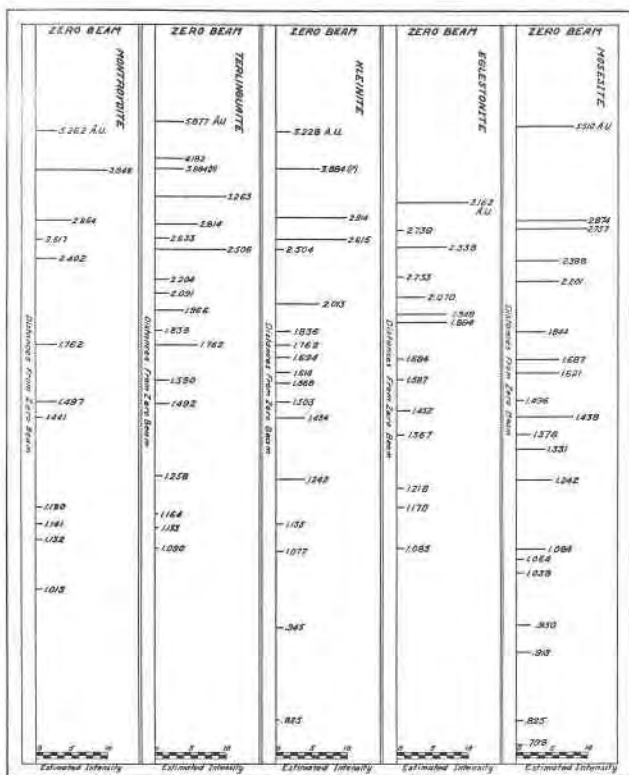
ZERO BEAM
MONTROYDITE
3.262 Å.U.
3.848
2.864
2.517
2.402
Distances from Zero Beam
1.762
1.497
1.441
1.190
1.141
1.132
1.013
0 5 10
Estimated Intensity

ZERO BEAM
TERLINGUAITE
5.877 Å.U.
4.183
3.884(?)
3.263
2.814
2.633
2.506
2.204
2.091
1.966
1.838
1.762
Distances from Zero Beam
1.550
1.492
1.258
1.164
1.133
1.098
0 5 10
Estimated Intensity

ZERO BEAM
KLEINITE
3.228 Å.U.
3.884(?)
2.814
2.615
2.504
2.013
1.836
1.762
1.694
1.618
1.568
1.503
1.454
Distances from Zero Beam
1.243
1.133
1.077
.945
.825
0 5 10
Estimated Intensity

ZERO BEAM
EGLESTONITE
3.163 Å.U.
2.738
2.538
2.233
2.070
1.949
1.904
Distances from Zero Beam
1.684
1.587
1.452
1.367
1.218
1.170
1.085
0 5 10
Estimated Intensity

ZERO BEAM
MOSESITE
3.510 Å.U.
2.874
2.757
2.388
2.201
Distances from Zero Beam
1.844
1.687
1.621
1.496
1.438
1.376
1.331
1.242
1.094
1.064
1.039
.950
.918
.825
.709
0 5 10
Estimated Intensity